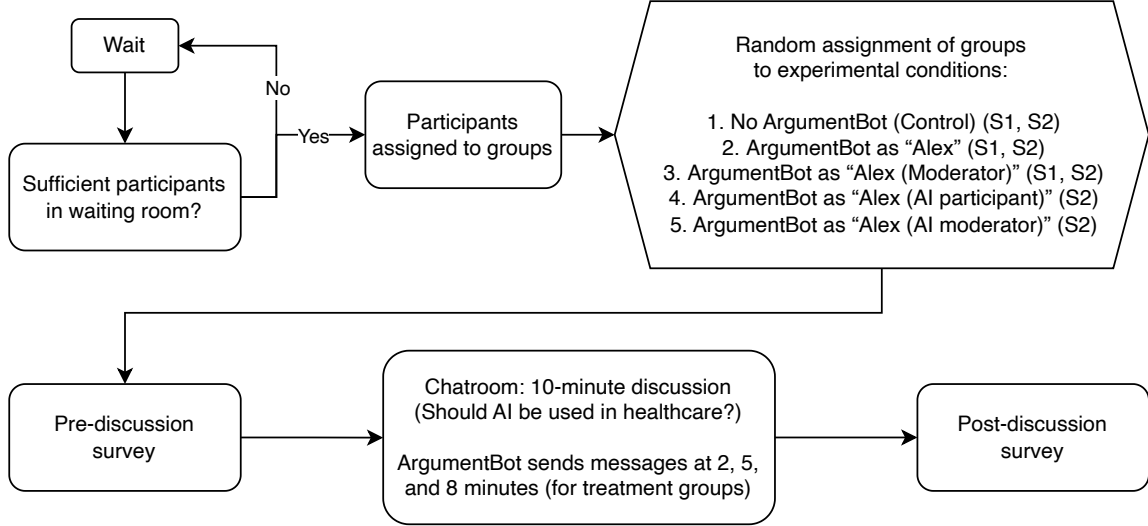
Wait

Sufficient participants in waiting room?

No

Yes

Participants assigned to groups

Random assignment of groups to experimental conditions:

1. No ArgumentBot (Control) (S1, S2)
2. ArgumentBot as “Alex” (S1, S2)
3. ArgumentBot as “Alex (Moderator)” (S1, S2)
4. ArgumentBot as “Alex (AI participant)” (S2)
5. ArgumentBot as “Alex (AI moderator)” (S2)

Pre-discussion survey

Chatroom: 10-minute discussion (Should AI be used in healthcare?)

ArgumentBot sends messages at 2, 5, and 8 minutes (for treatment groups)

Post-discussion survey